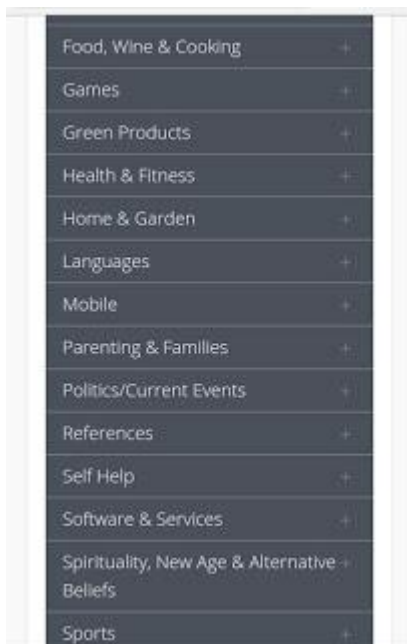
Food, Wine & Cooking +
Games +
Green Products +
Health & Fitness +
Home & Garden +
Languages +
Mobile +
Parenting & Families +
Politics/Current Events +
References +
Self Help +
Software & Services +
Spirituality, New Age & Alternative Beliefs +
Sports +